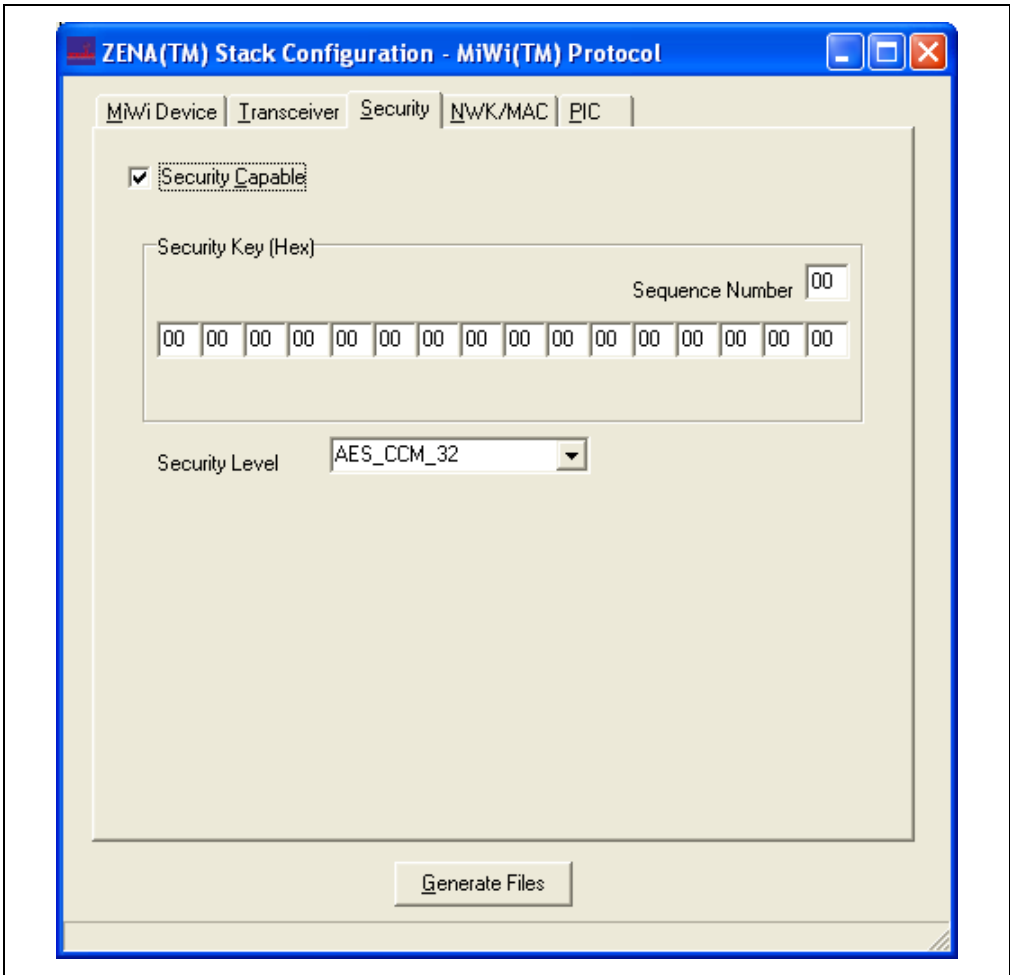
ZENA(TM) Stack Configuration - MiWi(TM) Protocol

MiWi Device | Transceiver | Security | NWK/MAC | PIC

Security Capable

Security Key (Hex)

Sequence Number 00

00 00 00 00 00 00 00 00 00 00 00 00 00 00 00 00

Security Level AES_CCM_32

Generate Files